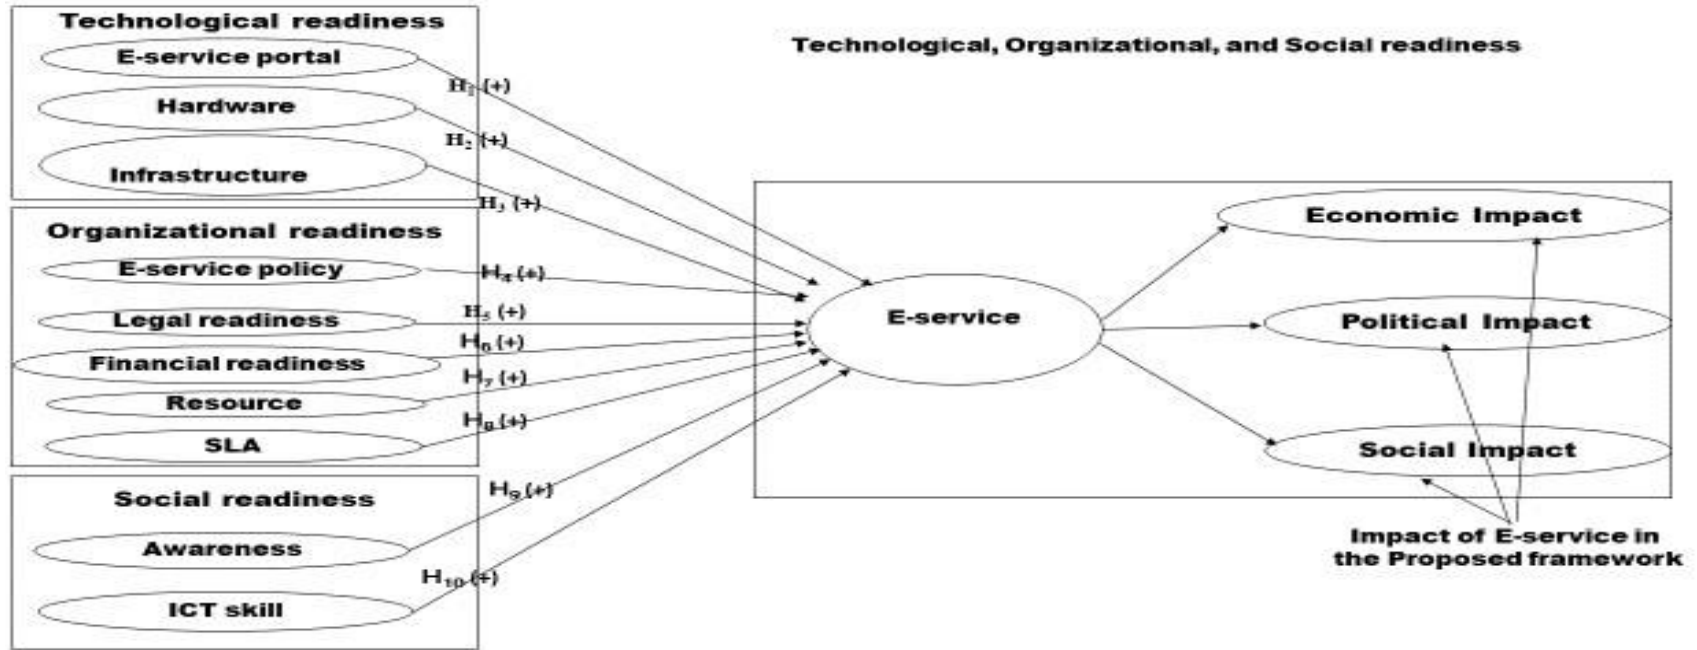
Technological readiness

E-service portal

Hardware

Infrastructure

Organizational readiness

E-service policy

Legal readiness

Financial readiness

Resource

SLA

Social readiness

Awareness

ICT skill

$H_1$ (+)

$H_2$ (+)

$H_3$ (+)

$H_4$ (+)

$H_5$ (+)

$H_6$ (+)

$H_7$ (+)

$H_8$ (+)

$H_9$ (+)

$H_{10}$ (+)

Technological, Organizational, and Social readiness

E-service

Economic Impact

Political Impact

Social Impact

Impact of E-service in the Proposed framework